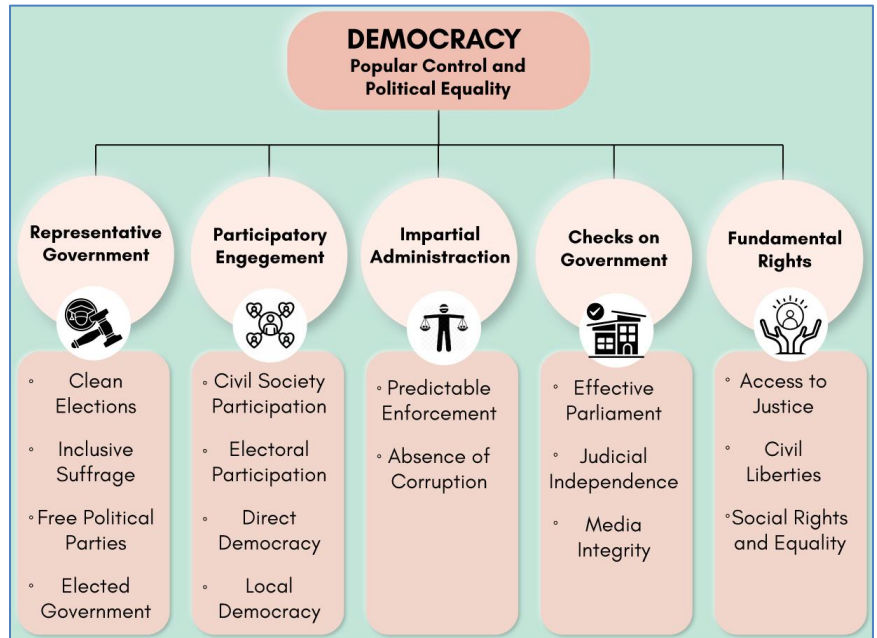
DEMOCRACY
Popular Control and Political Equality

Representative Government

◦ Clean Elections
◦ Inclusive Suffrage
◦ Free Political Parties
◦ Elected Government

Participatory Engegement

◦ Civil Society Participation
◦ Electoral Participation
◦ Direct Democracy
◦ Local Democracy

Impartial Administraction

◦ Predictable Enforcement
◦ Absence of Corruption

Checks on Government

◦ Effective Parliament
◦ Judicial Independence
◦ Media Integrity

Fundamental Rights

◦ Access to Justice
◦ Civil Liberties
◦ Social Rights and Equality